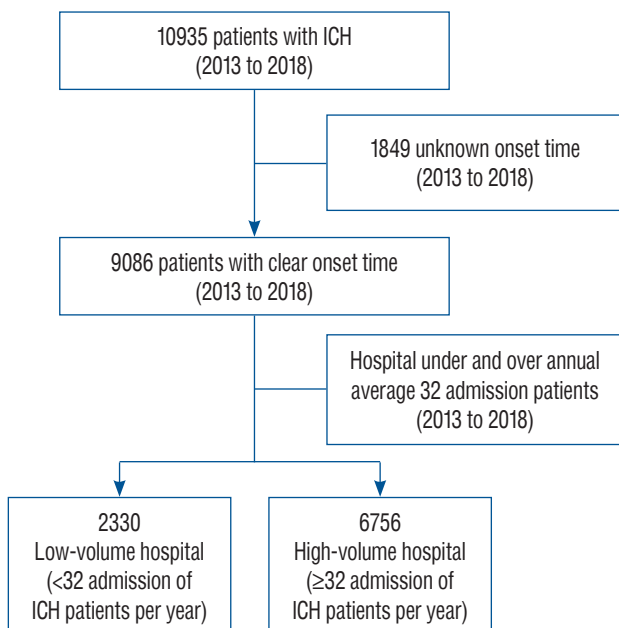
10935 patients with ICH
(2013 to 2018)

1849 unknown onset time
(2013 to 2018)

9086 patients with clear onset time
(2013 to 2018)

Hospital under and over annual average 32 admission patients
(2013 to 2018)

2330
Low-volume hospital
(<32 admission of ICH patients per year)

6756
High-volume hospital
(≥32 admission of ICH patients per year)